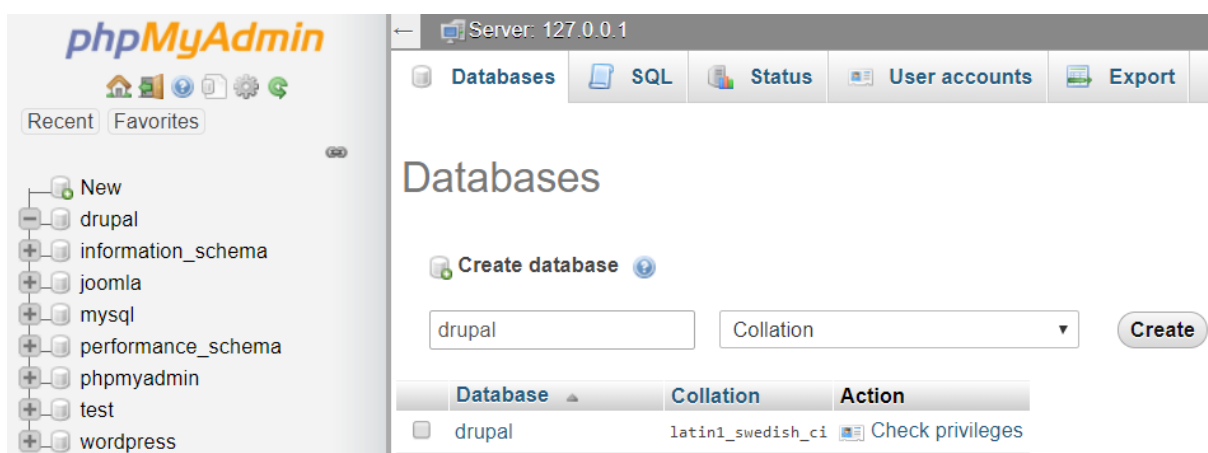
phpMyAdmin

Recent Favorites

New
drupal
information_schema
joomla
mysql
performance_schema
phpmyadmin
test
wordpress

← Server: 127.0.0.1

Databases SQL Status User accounts Export

Databases

Create database

drupal
Collation
Create

| | Database | Collation | Action |
|---|---|---|---|
| | drupal | latin1_swedish_ci | Check privileges |